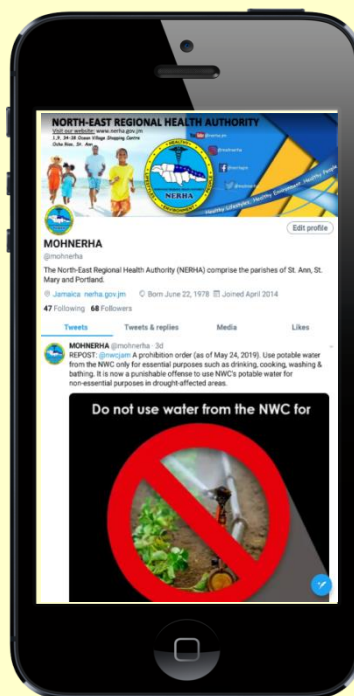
NORTH-EAST REGIONAL HEALTH AUTHORITY
Visit our website: www.nerha.gov.jm
1, 9, 34-38 Ocean Village Shopping Centre
Ocho Rios, St. Ann

NERHA

Healthy Lifestyles, Healthy Environment, Healthy People

Edit profile

MOHNERHA
@mohnerha

The North-East Regional Health Authority (NERHA) comprise the parishes of St. Ann, St. Mary and Portland.

Jamaica nerha.gov.jm Born June 22, 1978 Joined April 2014

47 Following 68 Followers

Tweets Tweets & replies Media Likes

MOHNERHA @mohnerha · 3d
REPOST: @nwcjam A prohibition order (as of May 24, 2019). Use potable water from the NWC only for essential purposes such as drinking, cooking, washing & bathing. It is now a punishable offense to use NWC's potable water for non-essential purposes in drought-affected areas.

Do not use water from the NWC for